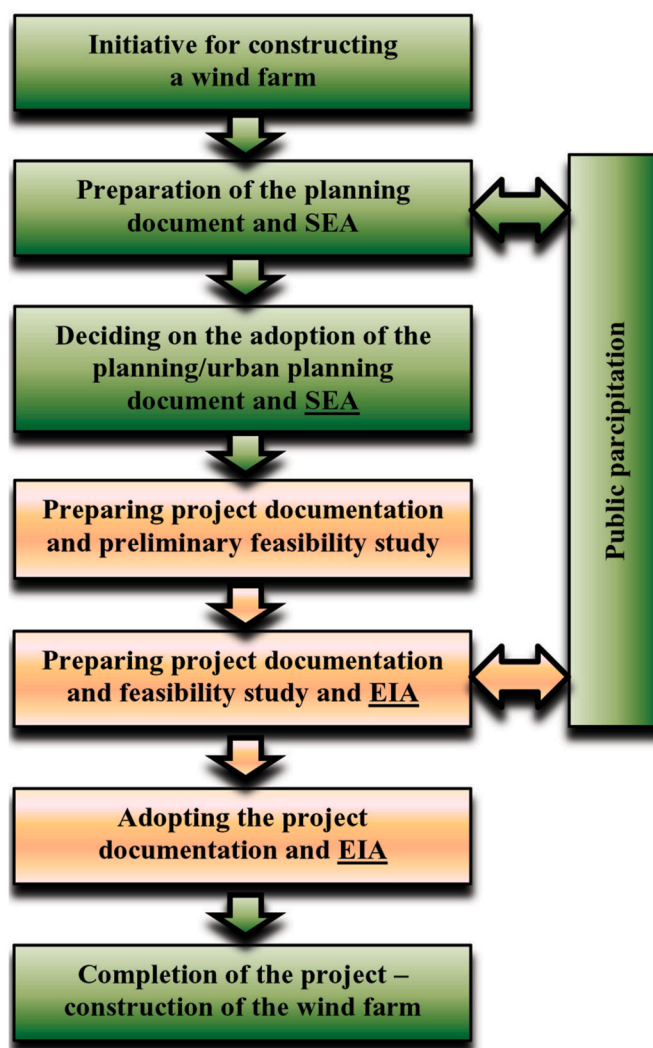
Initiative for constructing a wind farm

Preparation of the planning document and SEA

Deciding on the adoption of the planning/urban planning document and SEA

Preparing project documentation and preliminary feasibility study

Preparing project documentation and feasibility study and EIA

Adopting the project documentation and EIA

Completion of the project – construction of the wind farm

Public parcipitation